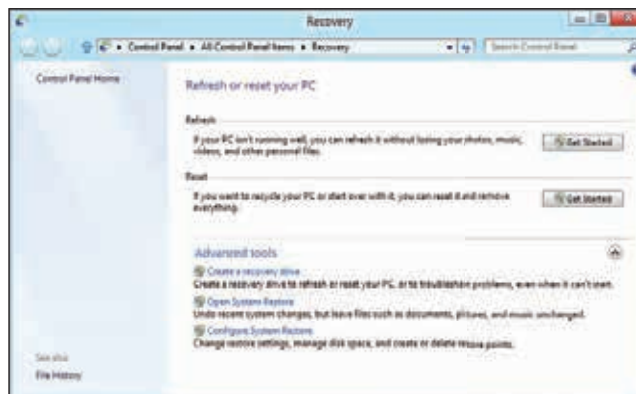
Recovery

Control Panel ▸ All Control Panel Items ▸ Recovery

Search Control Panel

Control Panel Home

Refresh or reset your PC

Refresh

If your PC isn't running well, you can refresh it without losing your photos, music, videos, and other personal files.

Get Started

Reset

If you want to recycle your PC or start over with it, you can reset it and remove everything.

Get Started

Advanced tools

Create a recovery drive

Create a recovery drive to refresh or reset your PC, or to troubleshoot problems, even when it can't start.

Open System Restore

Undo recent system changes, but leave files such as documents, pictures, and music unchanged.

Configure System Restore

Change restore settings, manage disk space, and create or delete restore points.

See also

File History